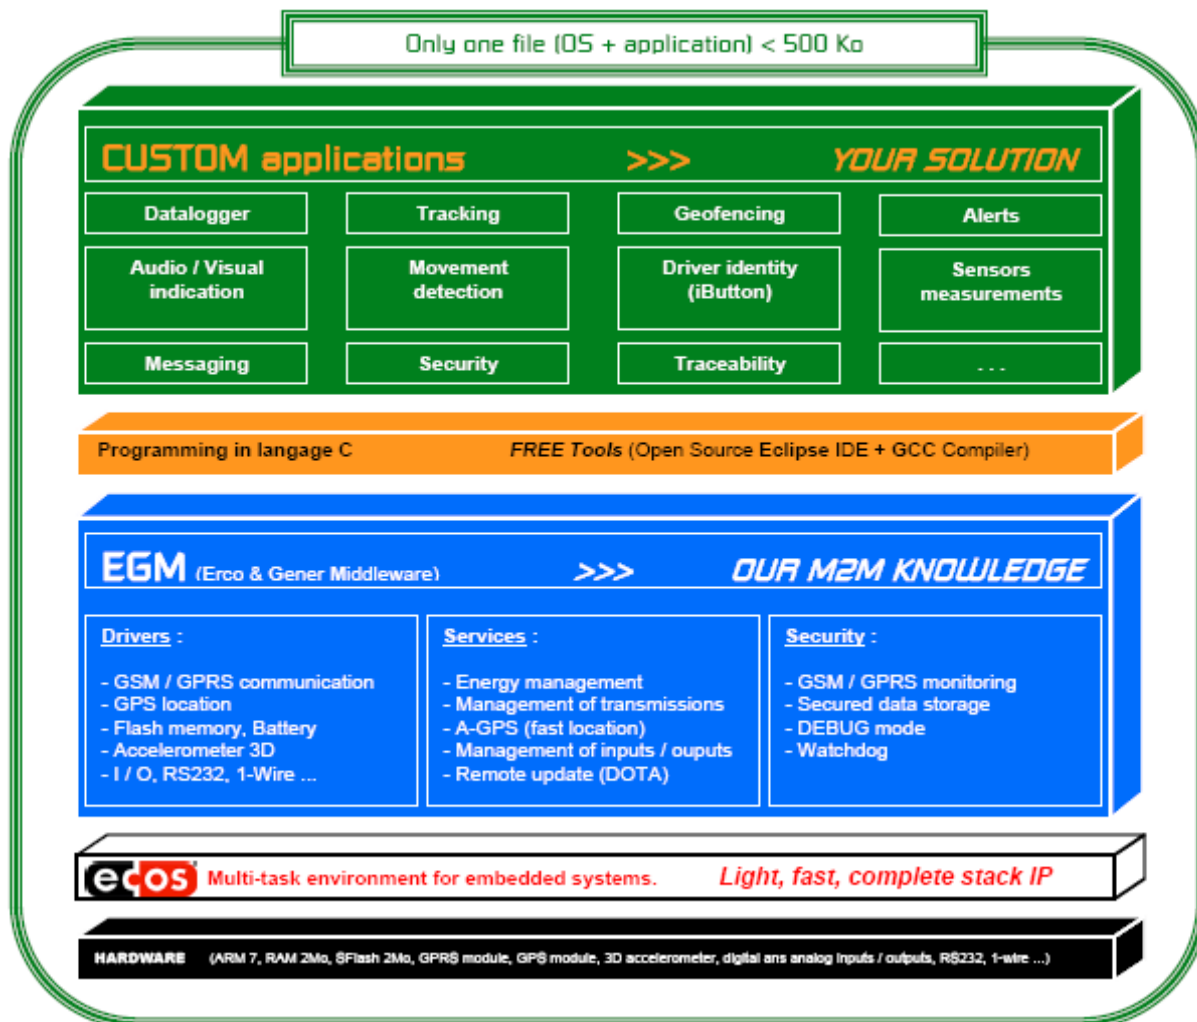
Only one file (OS + application) < 500 Ko

CUSTOM applications >>> YOUR SOLUTION

| Datalogger | Tracking | Geofencing | Alerts |
|---|---|---|---|
| Audio / Visual indication | Movement detection | Driver identity (iButton) | Sensors measurements |
| Messaging | Security | Traceability | . . . |

Programming in langage C FREE Tools (Open Source Eclipse IDE + GCC Compiler)

EGM (Erco & Gener Middleware) >>> OUR M2M KNOWLEDGE

Drivers :

- GSM / GPRS communication
- GPS location
- Flash memory, Battery
- Accelerometer 3D
- I / O, RS232, 1-Wire ...

Services :

- Energy management
- Management of transmissions
- A-GPS (fast location)
- Management of inputs / ouputs
- Remote update (DOTA)

Security :

- GSM / GPRS monitoring
- Secured data storage
- DEBUG mode
- Watchdog

ecos Multi-task environment for embedded systems. Light, fast, complete stack IP

HARDWARE (ARM 7, RAM 2Mo, SFlash 2Mo, GPRS module, GPS module, 3D accelerometer, digital ans analog inputs / outputs, RS232, 1-wire ...)